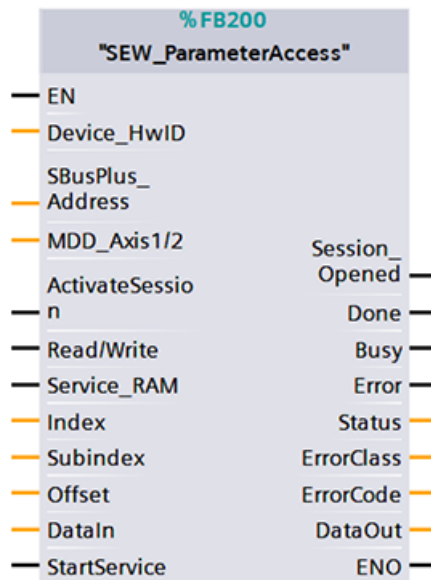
%FB200
"SEW_ParameterAccess"

EN
Device_HwID
SBusPlus_ Address
MDD_Axis1/2
ActivateSession
Read/Write
Service_RAM
Index
Subindex
Offset
DataIn
StartService

Session_ Opened
Done
Busy
Error
Status
ErrorClass
ErrorCode
DataOut
ENO